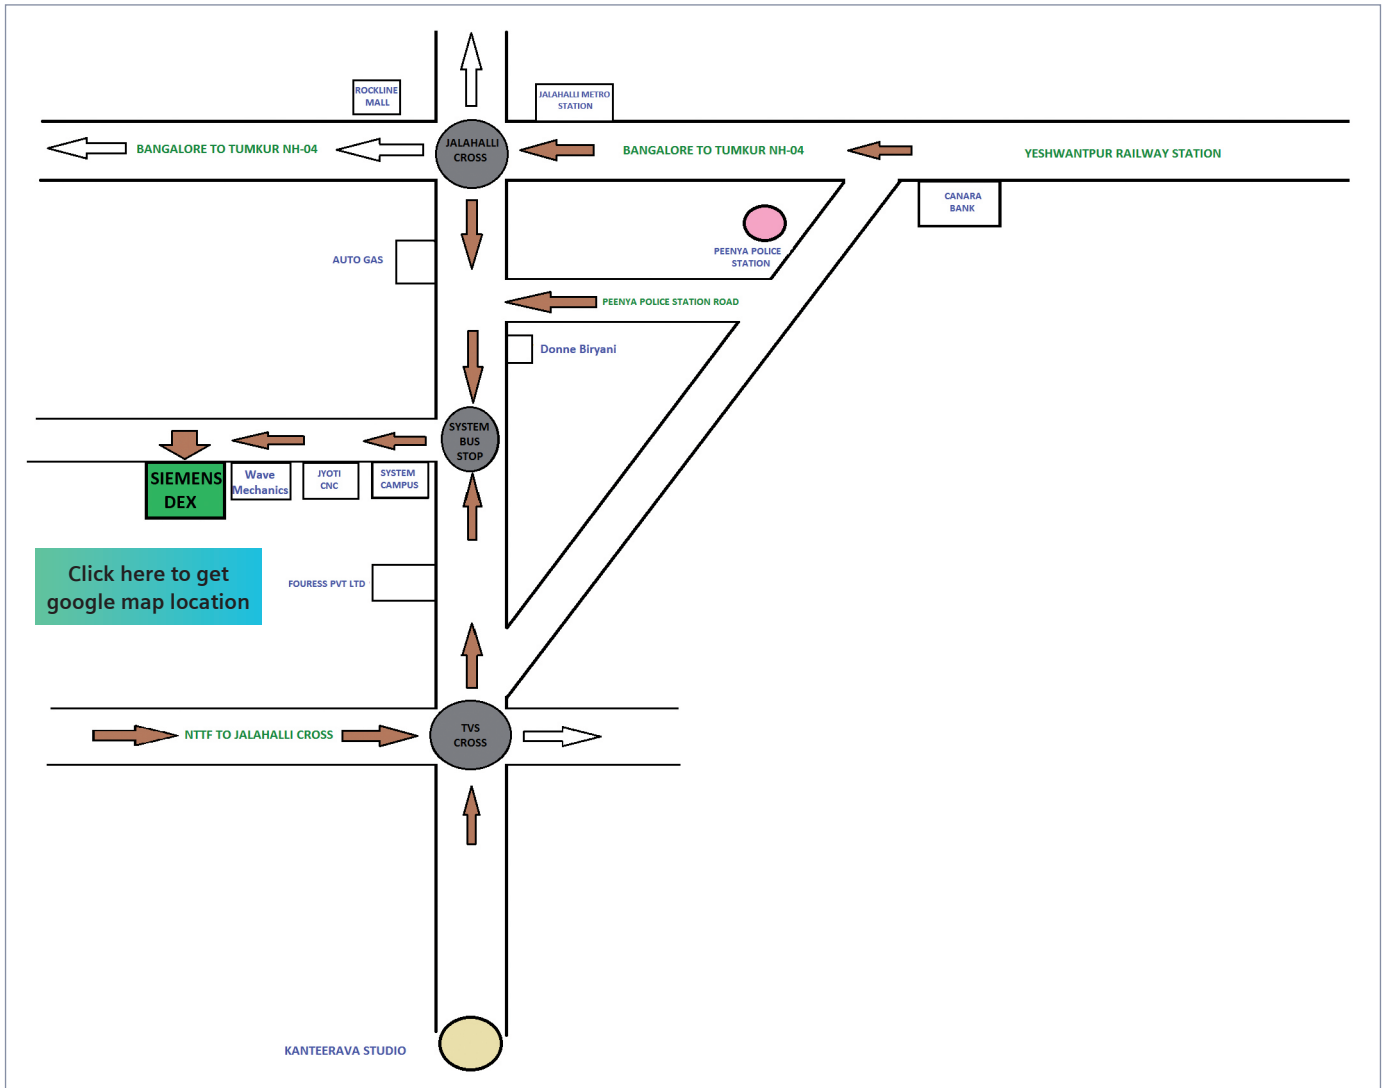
ROCKLINE MALL

JALAHALLI METRO STATION

BANGALORE TO TUMKUR NH-04

JALAHALLI CROSS

BANGALORE TO TUMKUR NH-04

YESHWANTPUR RAILWAY STATION

CANARA BANK

AUTO GAS

PEENYA POLICE STATION

PEENYA POLICE STATION ROAD

Donne Biryani

SYSTEM BUS STOP

SIEMENS DEX

Wave Mechanics

JYOTI CNC

SYSTEM CAMPUS

Click here to get google map location

FOURESS PVT LTD

NTTF TO JALAHALLI CROSS

TVS CROSS

KANTEERAVA STUDIO